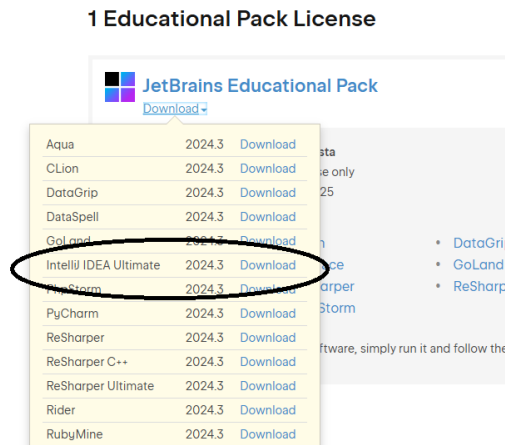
1 Educational Pack License

JetBrains Educational Pack
Download

| Aqua | 2024.3 | Download |
|---|---|---|
| CLion | 2024.3 | Download |
| DataGrip | 2024.3 | Download |
| DataSpell | 2024.3 | Download |
| GoLand | 2024.3 | Download |
| IntelliJ IDEA Ultimate | 2024.3 | Download |
| PhpStorm | 2024.3 | Download |
| PyCharm | 2024.3 | Download |
| ReSharper | 2024.3 | Download |
| ReSharper C++ | 2024.3 | Download |
| ReSharper Ultimate | 2024.3 | Download |
| Rider | 2024.3 | Download |
| RubyMine | 2024.3 | Download |

sta
se only
25

n
ce
arper
Storm

• DataGri
• GoLand
• ReSharp

ftware, simply run it and follow the